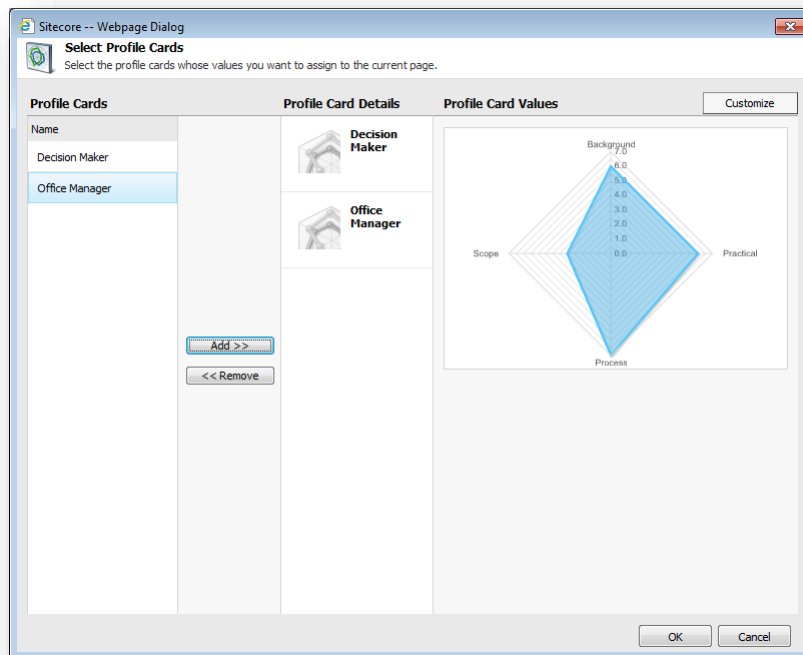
Sitecore -- Webpage Dialog

Select Profile Cards

Select the profile cards whose values you want to assign to the current page.

Profile Cards

Name

Decision Maker

Office Manager

Add >>

<< Remove

Profile Card Details

Decision Maker

Office Manager

Profile Card Values

Customize

Background

7.0
6.0
5.0
4.0
3.0
2.0
1.0
0.0

Scope

Practical

Process

OK

Cancel